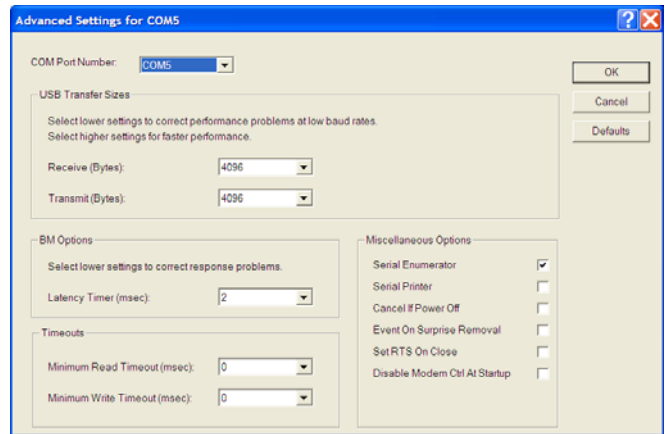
Advanced Settings for COM5

COM Port Number: COM5

USB Transfer Sizes

Select lower settings to correct performance problems at low baud rates.
Select higher settings for faster performance.

Receive (Bytes): 4096

Transmit (Bytes): 4096

BM Options

Select lower settings to correct response problems.

Latency Timer (msec): 2

Timeouts

Minimum Read Timeout (msec): 0

Minimum Write Timeout (msec): 0

Miscellaneous Options

Serial Enumerator

Serial Printer

Cancel If Power Off

Event On Surprise Removal

Set RTS On Close

Disable Modem Ctrl At Startup

OK

Cancel

Defaults